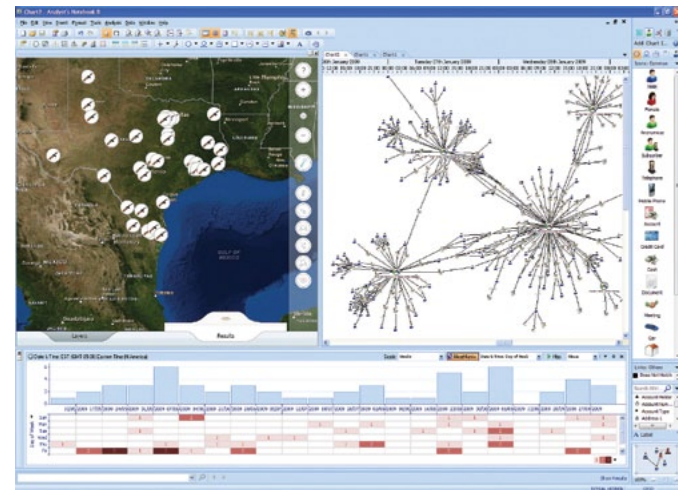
Chart3 - Analyst's Notebook 8

File Edit View Insert Format Tools Analysis Data Window Help

Chart3 Chart1 Chart2

Tuesday 27th January 2009

Wednesday 28th January 2009

GULF OF MEXICO

Layers

Results

Add Chart I...

Icon Browse

Male

Female

Anonymous

Subscriber

Telephone

Mobile Phone

Credit Card

Card

Document

Meeting

Car

Label

Date & Time

Show results